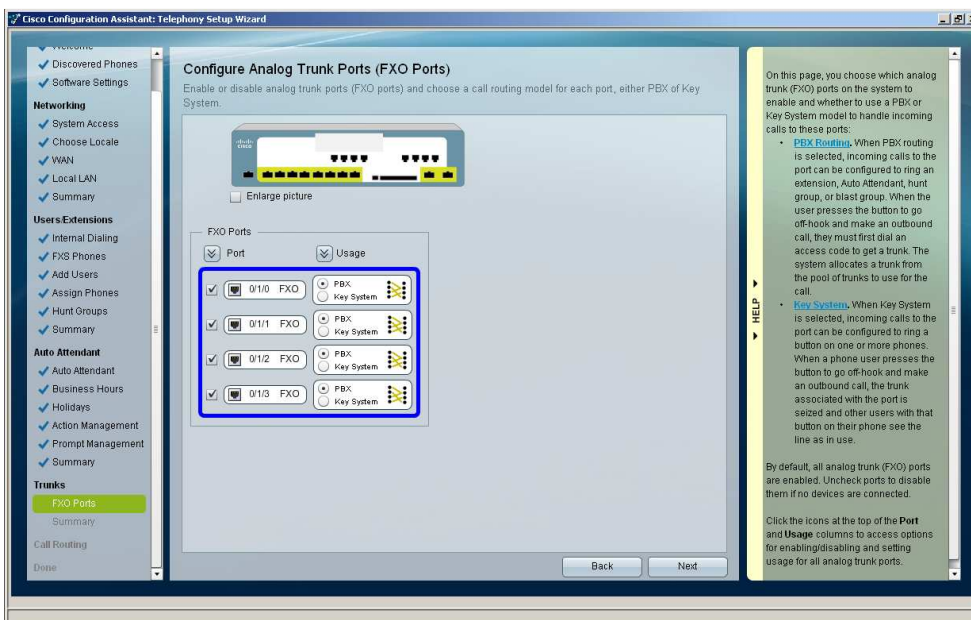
Cisco Configuration Assistant: Telephony Setup Wizard

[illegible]
Discovered Phones
Software Settings
Networking
System Access
Choose Locale
WAN
Local LAN
Summary
Users/Extensions
Internal Dialing
FXS Phones
Add Users
Assign Phones
Hunt Groups
Summary
Auto Attendant
Auto Attendant
Business Hours
Holidays
Action Management
Prompt Management
Summary
Trunks
FXO Ports
Summary
Call Routing
Done

Configure Analog Trunk Ports (FXO Ports)
Enable or disable analog trunk ports (FXO ports) and choose a call routing model for each port, either PBX of Key System.

Enlarge picture

FXO Ports
Port
Usage

0/1/0 FXO
PBX
Key System

0/1/1 FXO
PBX
Key System

0/1/2 FXO
PBX
Key System

0/1/3 FXO
PBX
Key System

Back
Next

HELP

On this page, you choose which analog trunk (FXO) ports on the system to enable and whether to use a PBX or Key System model to handle incoming calls to these ports:
• PBX Routing. When PBX routing is selected, incoming calls to the port can be configured to ring an extension, Auto Attendant, hunt group, or blast group. When the user presses the button to go off-hook and make an outbound call, they must first dial an access code to get a trunk. The system allocates a trunk from the pool of trunks to use for the call.
• Key System. When Key System is selected, incoming calls to the port can be configured to ring a button on one or more phones. When a phone user presses the button to go off-hook and make an outbound call, the trunk associated with the port is seized and other users with that button on their phone see the line as in use.

By default, all analog trunk (FXO) ports are enabled. Uncheck ports to disable them if no devices are connected.

Click the icons at the top of the Port and Usage columns to access options for enabling/disabling and setting usage for all analog trunk ports.